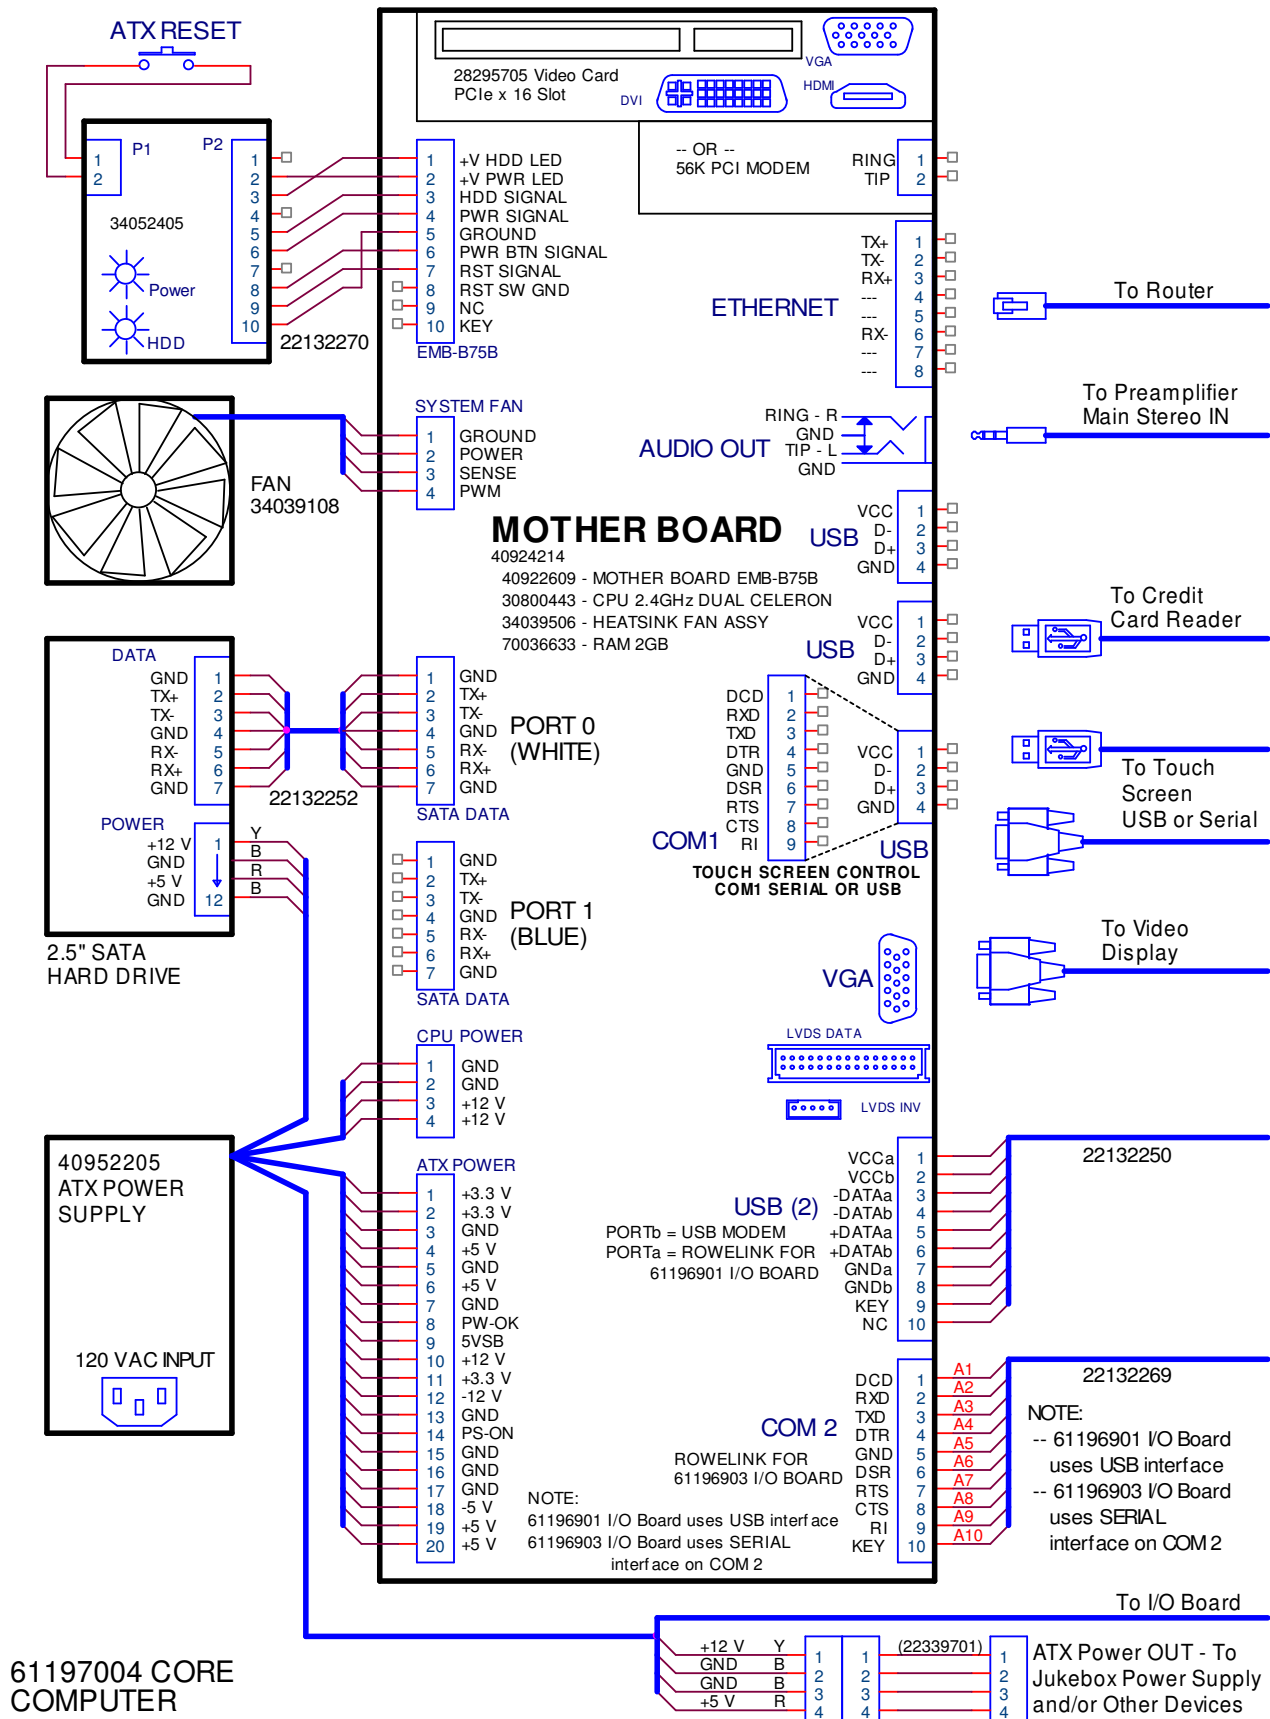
ATX RESET

P1
1
2
P2
1
2
3
4
5
6
7
8
9
10
34052405
Power
HDD
22132270

28295705 Video Card
PCIe x 16 Slot
DVI
VGA
HDMI

1 +V HDD LED
2 +V PWR LED
3 HDD SIGNAL
4 PWR SIGNAL
5 GROUND
6 PWR BTN SIGNAL
7 RST SIGNAL
8 RST SW GND
9 NC
10 KEY
EMB-B75B

-- OR --
56K PCI MODEM
RING 1
TIP 2

TX+ 1
TX- 2
RX+ 3
--- 4
--- 5
RX- 6
--- 7
--- 8
ETHERNET
To Router

FAN
34039108

SYSTEM FAN
1 GROUND
2 POWER
3 SENSE
4 PWM

To Preamplifier
Main Stereo IN
RING - R
GND
TIP - L
GND
AUDIO OUT

MOTHER BOARD
40924214
40922609 - MOTHER BOARD EMB-B75B
30800443 - CPU 2.4GHz DUAL CELERON
34039506 - HEATSINK FAN ASSY
70036633 - RAM 2GB

USB
VCC 1
D- 2
D+ 3
GND 4

USB
VCC 1
D- 2
D+ 3
GND 4
To Credit
Card Reader

DATA
GND 1
TX+ 2
TX- 3
GND 4
RX- 5
RX+ 6
GND 7
22132252

1 GND
2 TX+
3 TX-
4 GND
5 RX-
6 RX+
7 GND
PORT 0
(WHITE)
SATA DATA

DCD 1
RXD 2
TXD 3
DTR 4
GND 5
DSR 6
RTS 7
CTS 8
RI 9
COM1

VCC 1
D- 2
D+ 3
GND 4
USB
To Touch
Screen
USB or Serial
TOUCH SCREEN CONTROL
COM1 SERIAL OR USB

POWER
+12 V 1
GND
+5 V
GND 12
Y
B
R
B
2.5" SATA
HARD DRIVE

1 GND
2 TX+
3 TX-
4 GND
5 RX-
6 RX+
7 GND
PORT 1
(BLUE)
SATA DATA

VGA
To Video
Display

CPU POWER
1 GND
2 GND
3 +12 V
4 +12 V

LVDS DATA
LVDS INV

40952205
ATX POWER
SUPPLY
120 VAC INPUT

ATX POWER
1 +3.3 V
2 +3.3 V
3 GND
4 +5 V
5 GND
6 +5 V
7 GND
8 PW-OK
9 5VSB
10 +12 V
11 +3.3 V
12 -12 V
13 GND
14 PS-ON
15 GND
16 GND
17 GND
18 -5 V
19 +5 V
20 +5 V

USB (2)
PORTb = USB MODEM
PORTa = ROWELINK FOR
61196901 I/O BOARD
VCCa 1
VCCb 2
-DATAa 3
-DATAb 4
+DATAa 5
+DATAb 6
GNDa 7
GNDb 8
KEY 9
NC 10
22132250

COM 2
ROWELINK FOR
61196903 I/O BOARD
DCD 1
RXD 2
TXD 3
DTR 4
GND 5
DSR 6
RTS 7
CTS 8
RI 9
KEY 10
A1
A2
A3
A4
A5
A6
A7
A8
A9
A10
22132269
NOTE:
-- 61196901 I/O Board uses USB interface
-- 61196903 I/O Board uses SERIAL interface on COM 2

NOTE:
61196901 I/O Board uses USB interface
61196903 I/O Board uses SERIAL interface on COM 2

To I/O Board
+12 V Y
GND B
GND B
+5 V R
1 1
2 2
3 3
4 4
(22339701)
1
2
3
4
ATX Power OUT - To
Jukebox Power Supply
and/or Other Devices

61197004 CORE
COMPUTER